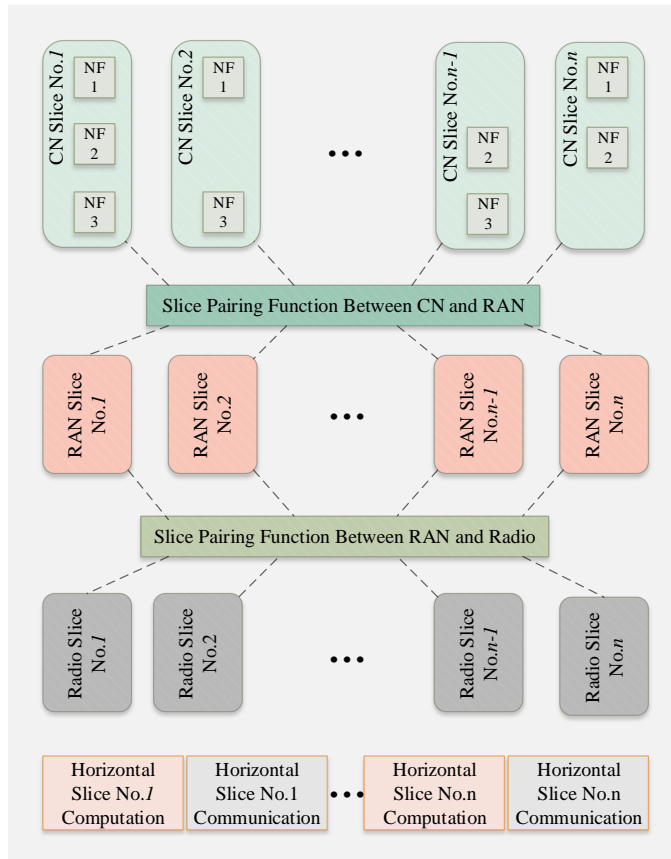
CN Slice No.1

NF 1

NF 2

NF 3

CN Slice No.2

NF 1

NF 3

...

CN Slice No.n-1

NF 2

NF 3

CN Slice No.n

NF 1

NF 2

Slice Pairing Function Between CN and RAN

RAN Slice No.1

RAN Slice No.2

...

RAN Slice No.n-1

RAN Slice No.n

Slice Pairing Function Between RAN and Radio

Radio Slice No.1

Radio Slice No.2

...

Radio Slice No.n-1

Radio Slice No.n

Horizontal Slice No.1 Computation

Horizontal Slice No.1 Communication

...

Horizontal Slice No.n Computation

Horizontal Slice No.n Communication